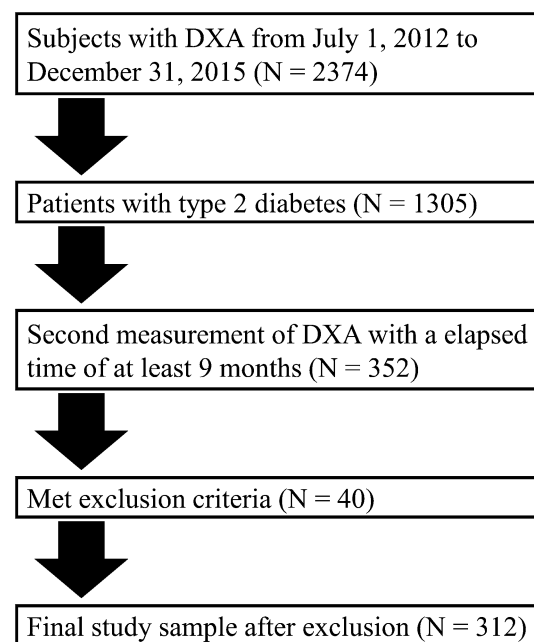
Subjects with DXA from July 1, 2012 to December 31, 2015 (N = 2374)

Patients with type 2 diabetes (N = 1305)

Second measurement of DXA with a elapsed time of at least 9 months (N = 352)

Met exclusion criteria (N = 40)

Final study sample after exclusion (N = 312)